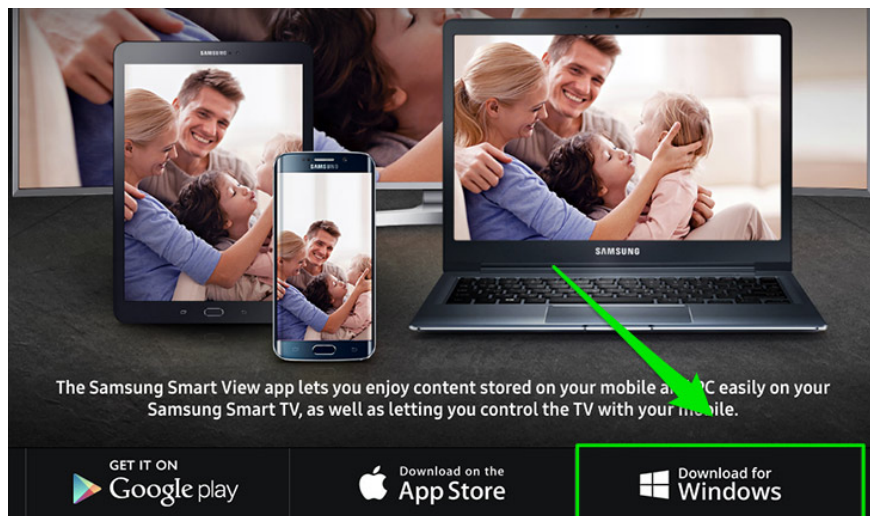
SAMSUNG

SAMSUNG

SAMSUNG

The Samsung Smart View app lets you enjoy content stored on your mobile a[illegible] PC easily on your Samsung Smart TV, as well as letting you control the TV with your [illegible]bile.

GET IT ON Google play

Download on the App Store

Download for Windows